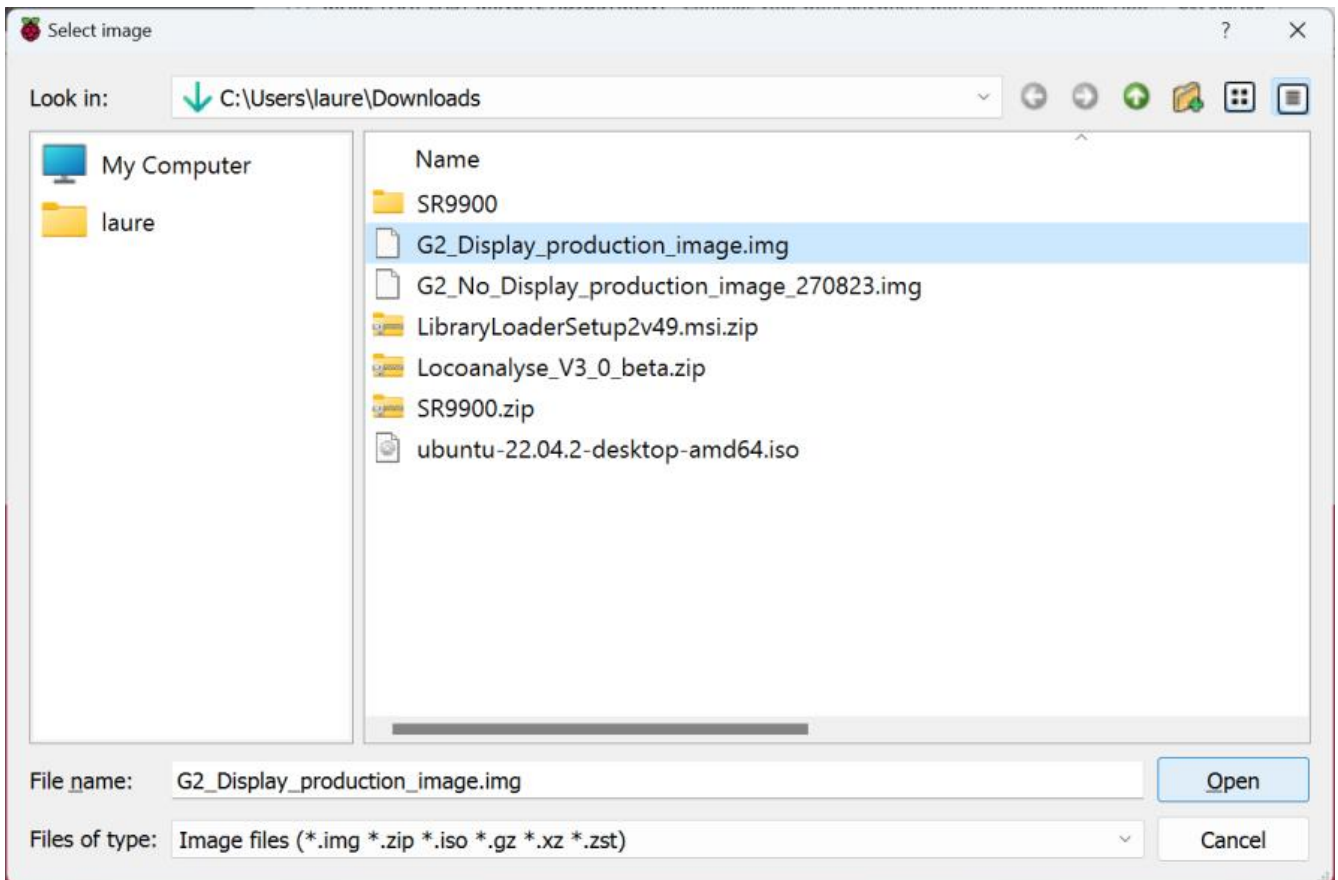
Select image

?

×

Look in: C:\Users\laure\Downloads

My Computer
laure

Name
SR9900
G2_Display_production_image.img
G2_No_Display_production_image_270823.img
LibraryLoaderSetup2v49.msi.zip
Locoanalyse_V3_0_beta.zip
SR9900.zip
ubuntu-22.04.2-desktop-amd64.iso

File name: G2_Display_production_image.img

Open

Files of type: Image files (*.img *.zip *.iso *.gz *.xz *.zst)

Cancel